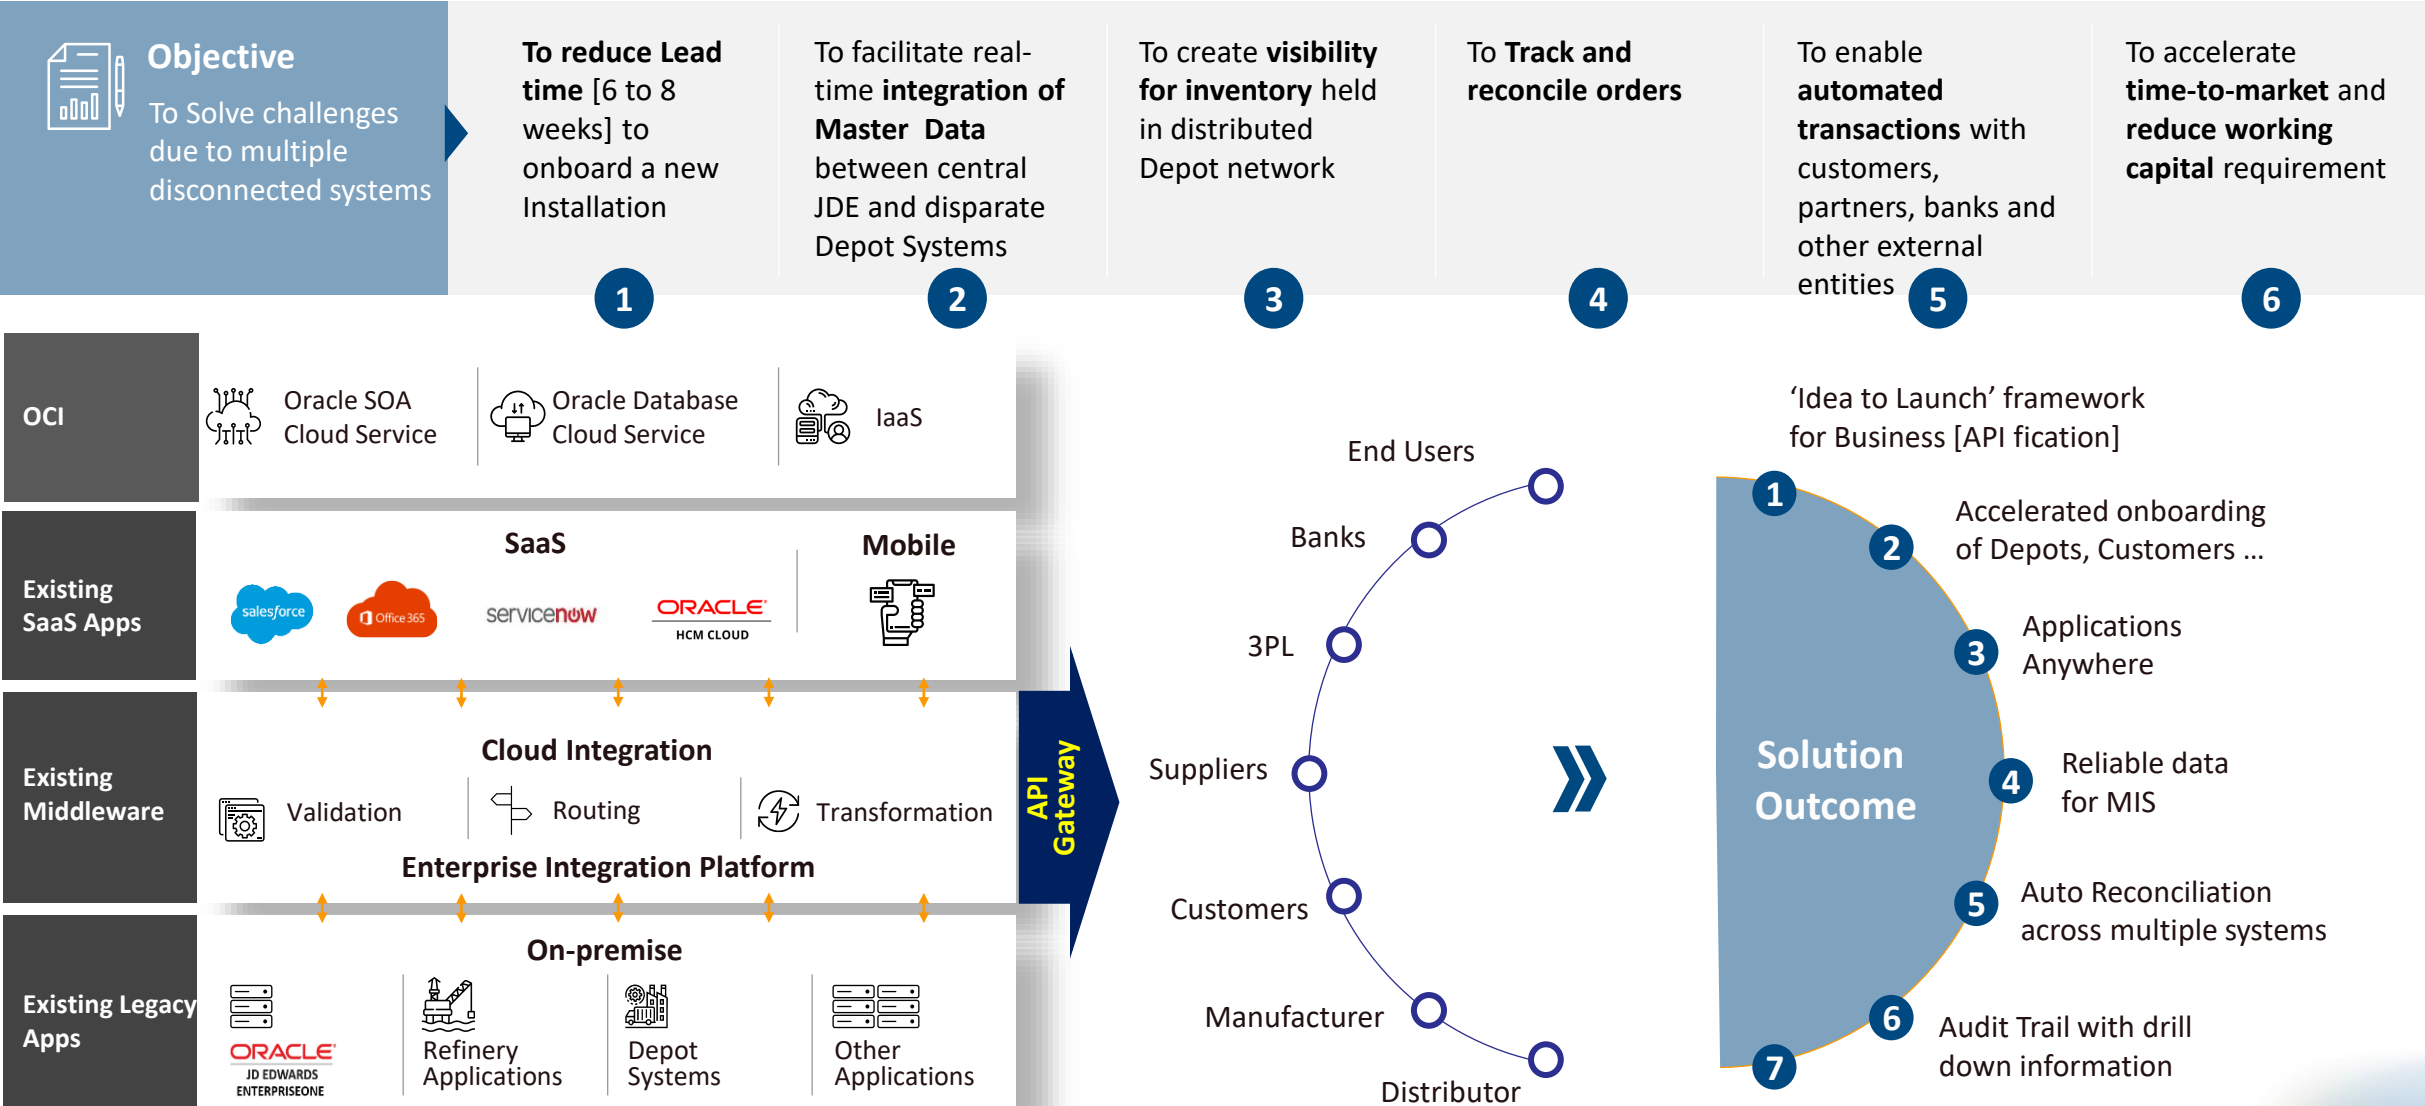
Objective
To Solve challenges due to multiple disconnected systems

To reduce Lead time [6 to 8 weeks] to onboard a new Installation
1

To facilitate real-time integration of Master Data between central JDE and disparate Depot Systems
2

To create visibility for inventory held in distributed Depot network
3

To Track and reconcile orders
4

To enable automated transactions with customers, partners, banks and other external entities
5

To accelerate time-to-market and reduce working capital requirement
6

OCI
Oracle SOA Cloud Service
Oracle Database Cloud Service
IaaS

Existing SaaS Apps
SaaS
salesforce
Office 365
servicenow
ORACLE HCM CLOUD
Mobile

Existing Middleware
Cloud Integration
Validation
Routing
Transformation
Enterprise Integration Platform

Existing Legacy Apps
On-premise
ORACLE JD EDWARDS ENTERPRISEONE
Refinery Applications
Depot Systems
Other Applications

API Gateway

End Users
Banks
3PL
Suppliers
Customers
Manufacturer
Distributor

'Idea to Launch' framework for Business [API fication]

Solution Outcome
1
2 Accelerated onboarding of Depots, Customers ...
3 Applications Anywhere
4 Reliable data for MIS
5 Auto Reconciliation across multiple systems
6 Audit Trail with drill down information
7